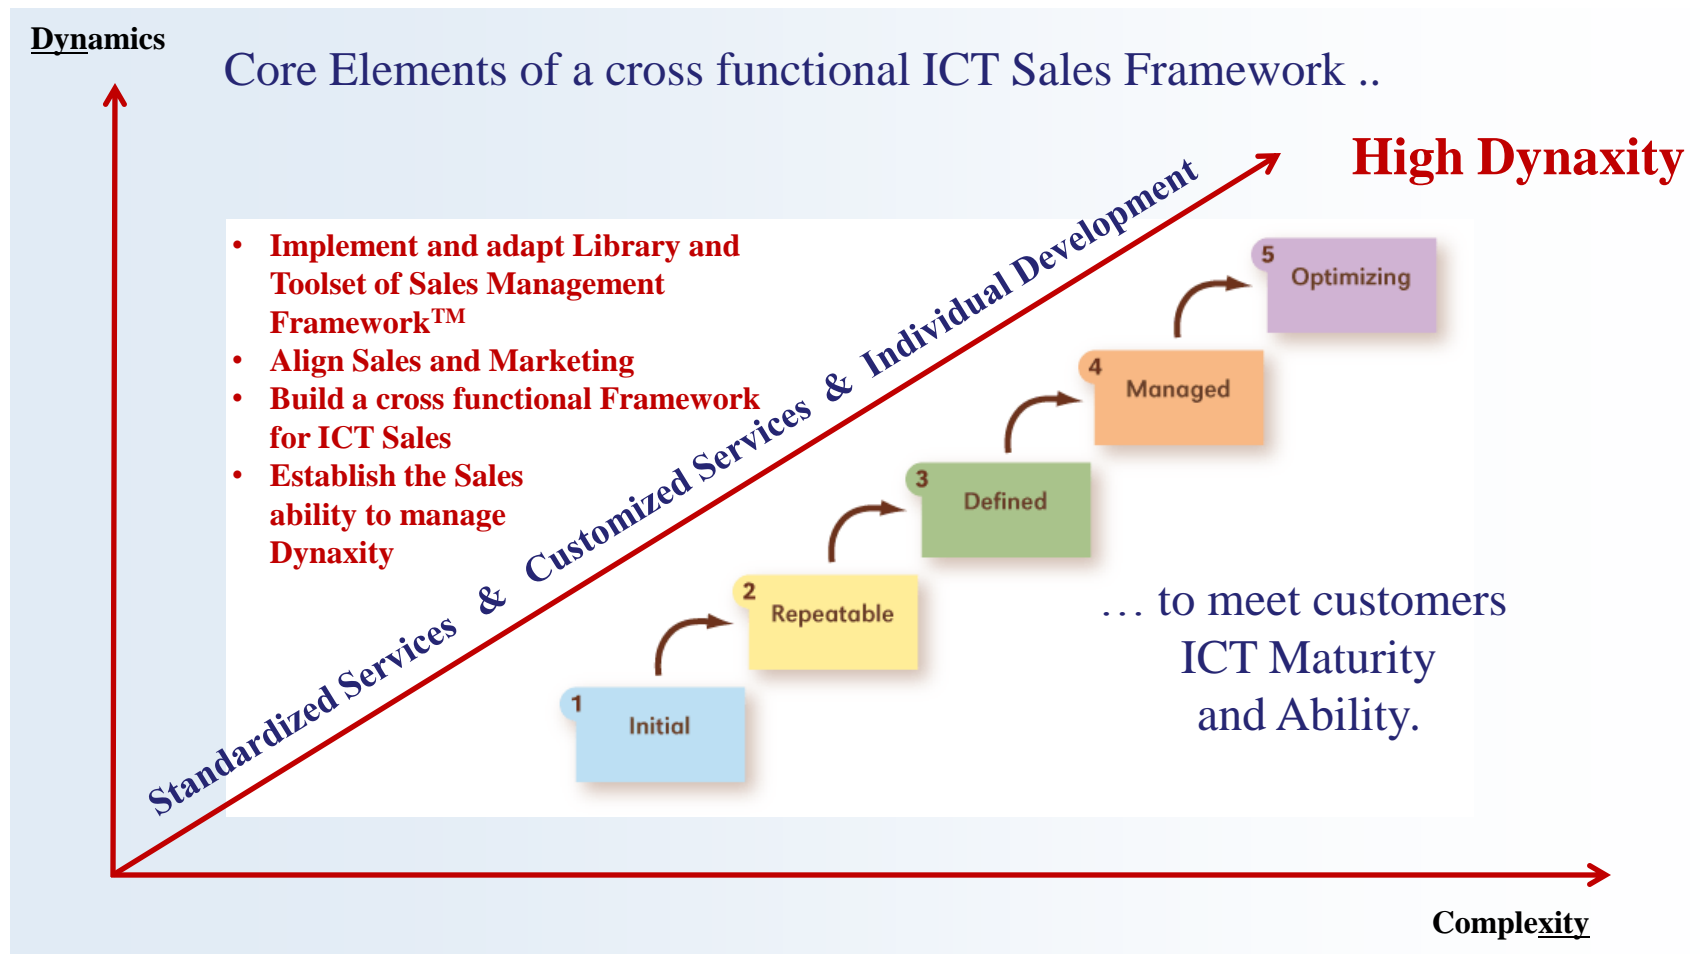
Dynamics

Core Elements of a cross functional ICT Sales Framework ..

High Dynaxity

- Implement and adapt Library and Toolset of Sales Management Framework™
- Align Sales and Marketing
- Build a cross functional Framework for ICT Sales
- Establish the Sales ability to manage Dynaxity

Standardized Services & Customized Services & Individual Development

5 Optimizing

4 Managed

3 Defined

2 Repeatable

1 Initial

… to meet customers ICT Maturity and Ability.

Complexity